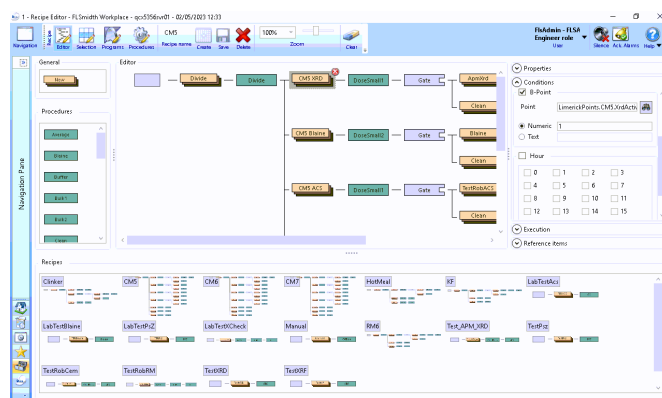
1 - Recipe Editor - FLSmidth Workplace - qcs5356svr01 - 02/05/2023 12:33

Navigation Recipe Editor Selection Programs Procedures CM5 Recipe name Create Save Delete 100% Zoom Clear

FlxAdmin - FLSA Engineer role User Silence Ack. Alarms Help

Navigation Pane

General
New

Procedures
Average
Blaine
Buffer
Bulk1
Bulk1
Clean

Editor
Divide Divide CM5 XRD DoseSmall1 Gate ApmXrd Clean
CM5 Blaine DoseSmall2 Gate Blaine Clean
CM5 ACS DoseSmall1 Gate TestRobACS Clean

Properties
Conditions
B-Point
Point LimerickPoints.CM5.XrdActiv
Numeric 1
Text
Hour
0 1 2 3
4 5 6 7
8 9 10 11
12 13 14 15
Execution
Reference items

Recipes
Clinker CM5 CM6 CM7 HotMeal KF LabTestAcs
LabTestBlaine LabTestPsZ LabTestXCheck Manual RM6 Test_APM_XRD TestPsz
TestRobCem TestRobRM TestXRD TestXRF